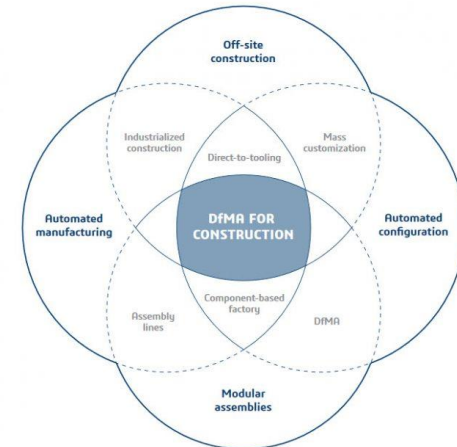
Off-site construction

Industrialized construction

Direct-to-tooling

Mass customization

Automated manufacturing

DfMA FOR CONSTRUCTION

Automated configuration

Assembly lines

Component-based factory

DfMA

Modular assemblies